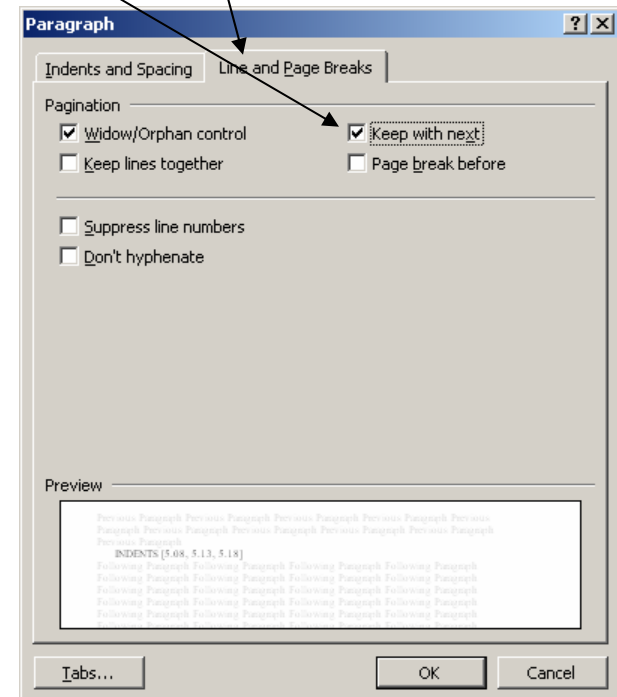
Paragraph

?

X

Indents and Spacing

Line and Page Breaks

Pagination

Widow/Orphan control

Keep lines together

Keep with next

Page break before

Suppress line numbers

Don't hyphenate

Preview

Previous Paragraph Previous Paragraph Previous Paragraph Previous Paragraph Previous Paragraph Previous Paragraph Previous Paragraph Previous Paragraph Previous Paragraph Previous Paragraph

INDENTS [5.08, 5.13, 5.18]

Following Paragraph Following Paragraph Following Paragraph Following Paragraph Following Paragraph Following Paragraph Following Paragraph Following Paragraph Following Paragraph Following Paragraph Following Paragraph Following Paragraph Following Paragraph Following Paragraph Following Paragraph Following Paragraph Following Paragraph Following Paragraph Following Paragraph Following Paragraph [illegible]

Tabs...

OK

Cancel